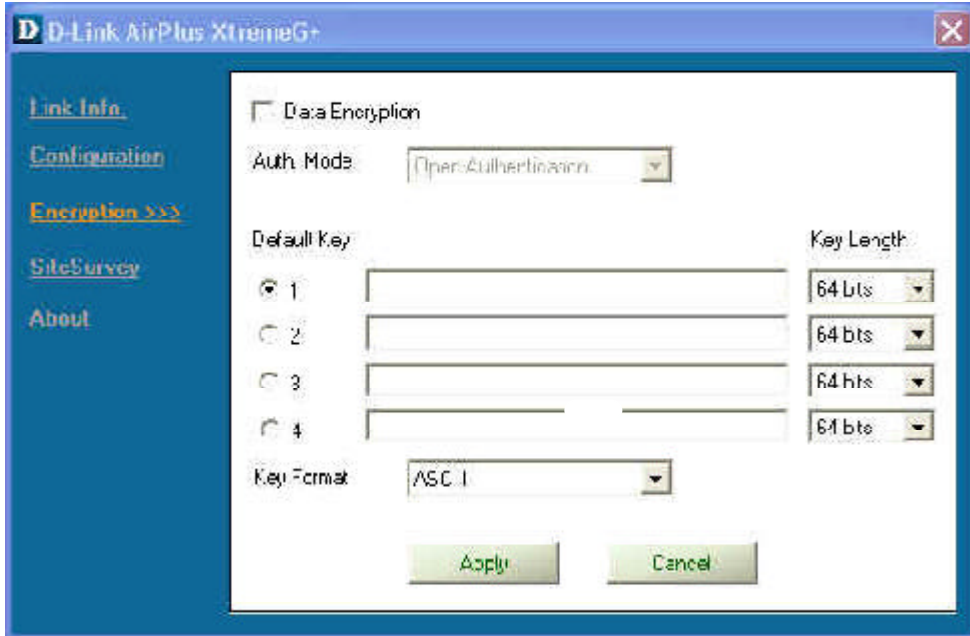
D D-Link AirPlus XtremeG+

Link Info.

Configuration

Encryption >>>

SiteSurvey

About

Data Encryption

Auth. Mode

Open Authentication

Default Key

Key Length

1

64 bits

2

64 bits

3

64 bits

4

64 bits

Key Format

ASCII

Apply

Cancel